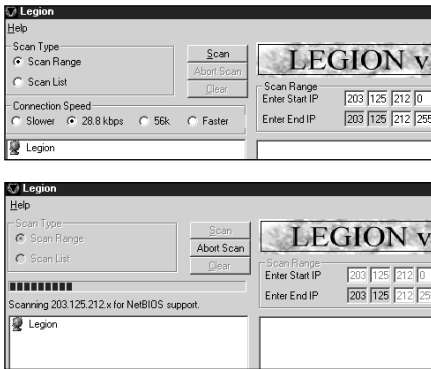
Legion
Help
Scan Type
Scan Range
Scan List
Scan
Abort Scan
Clear
LEGION v
Scan Range
Enter Start IP 203 125 212 0
Enter End IP 203 125 212 255
Connection Speed
Slower 28.8 kbps 56k Faster
Legion

Legion
Help
Scan Type
Scan Range
Scan List
Scan
Abort Scan
Clear
LEGION v
Scan Range
Enter Start IP 203 125 212 0
Enter End IP 203 125 212 25
Scanning 203.125.212.x for NetBIOS support.
Legion